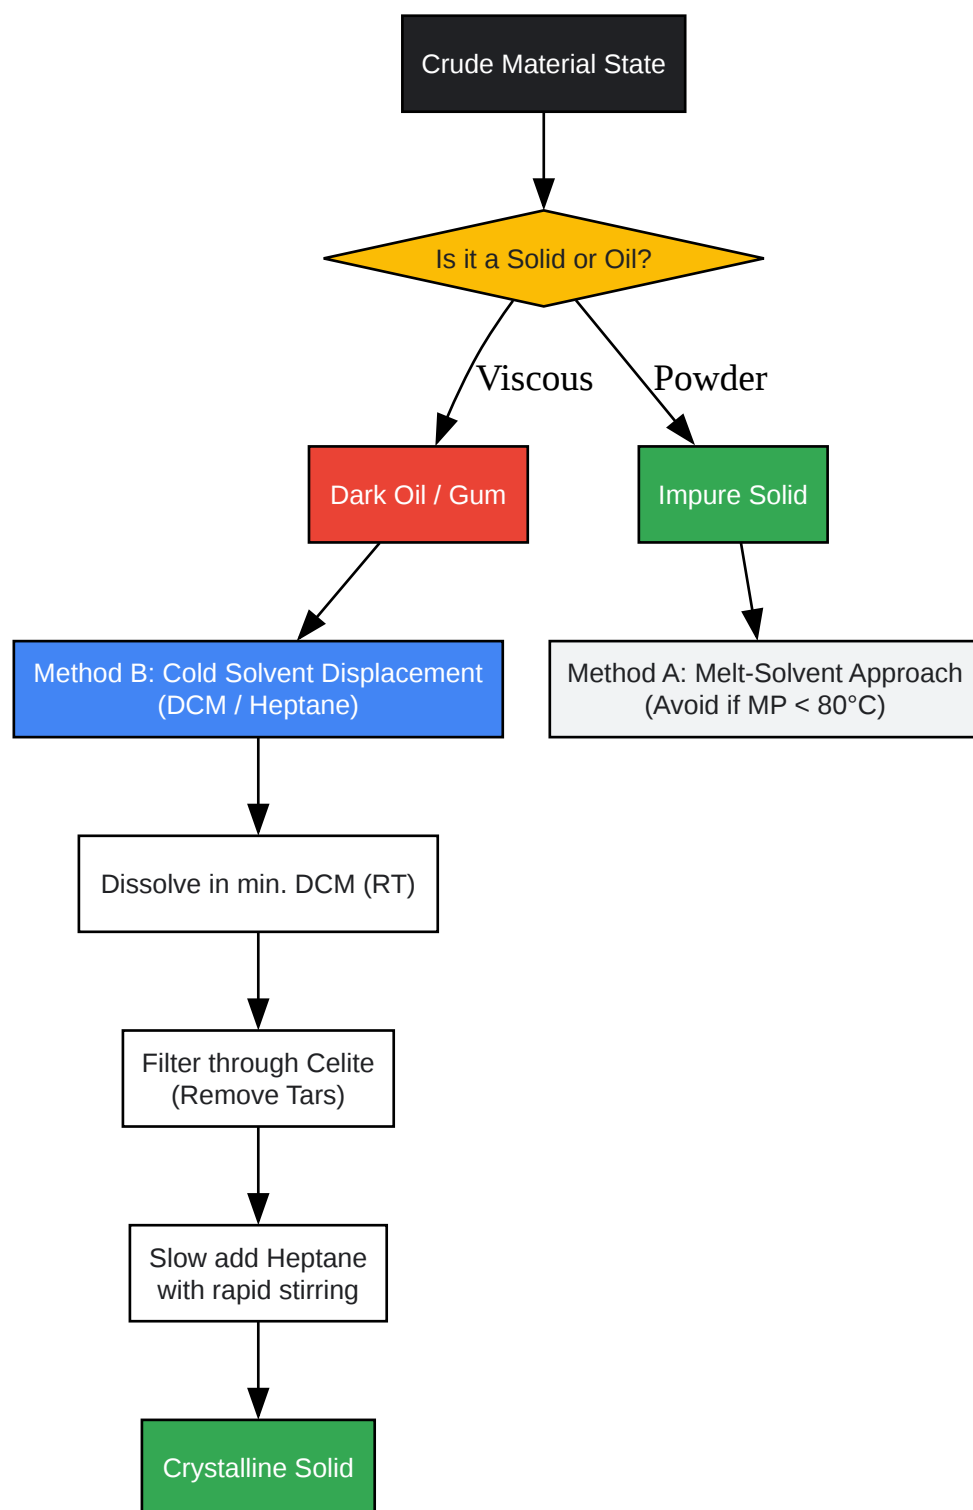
Crude Material State

Is it a Solid or Oil?

Viscous

Powder

Dark Oil / Gum

Impure Solid

Method B: Cold Solvent Displacement (DCM / Heptane)

Method A: Melt-Solvent Approach (Avoid if MP < 80°C)

Dissolve in min. DCM (RT)

Filter through Celite (Remove Tars)

Slow add Heptane with rapid stirring

Crystalline Solid